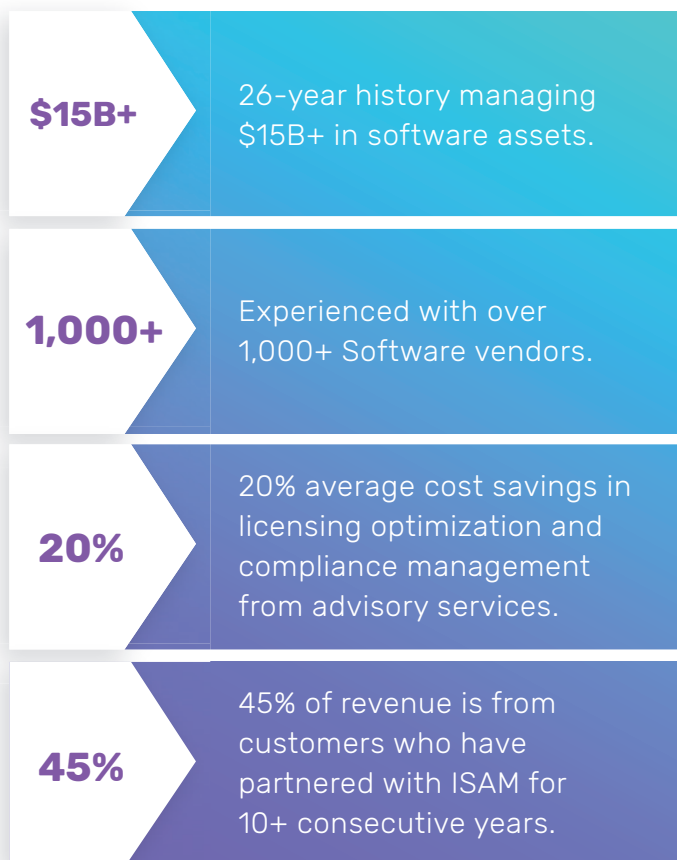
$15B+

26-year history managing $15B+ in software assets.

1,000+

Experienced with over 1,000+ Software vendors.

20%

20% average cost savings in licensing optimization and compliance management from advisory services.

45%

45% of revenue is from customers who have partnered with ISAM for 10+ consecutive years.